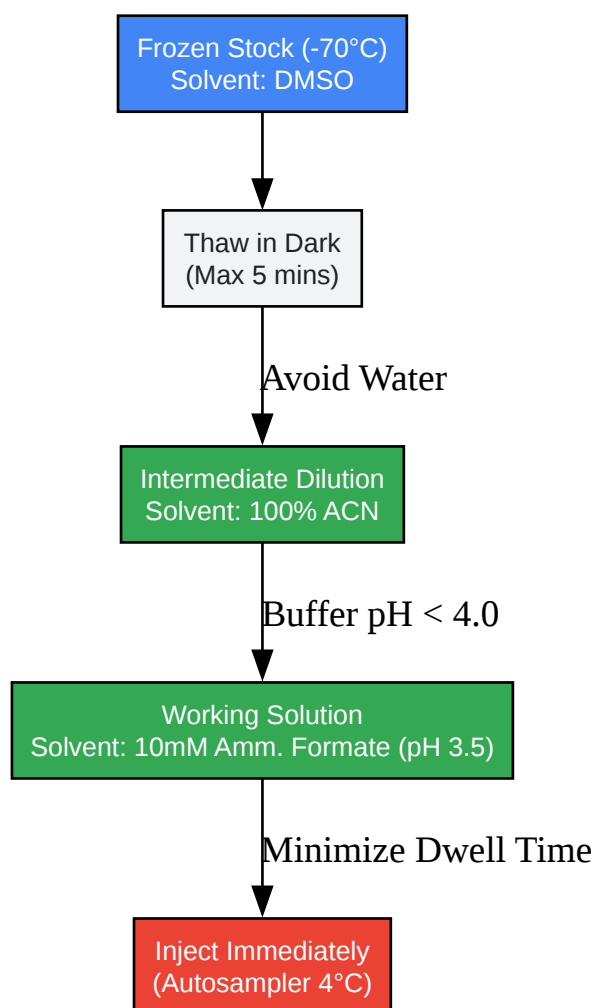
Frozen Stock (-70°C)
Solvent: DMSO

Thaw in Dark
(Max 5 mins)

Avoid Water

Intermediate Dilution
Solvent: 100% ACN

Buffer pH < 4.0

Working Solution
Solvent: 10mM Amm. Formate (pH 3.5)

Minimize Dwell Time

Inject Immediately
(Autosampler 4°C)